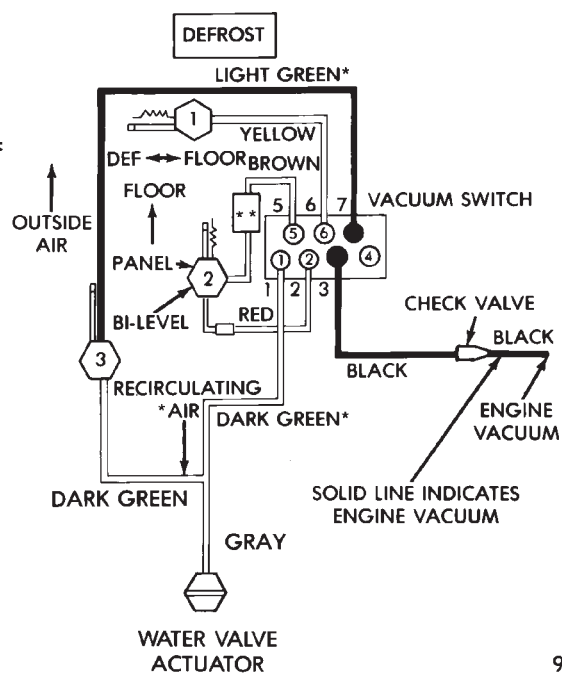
DEFROST

LIGHT GREEN*

YELLOW

DEF ↔ FLOOR

BROWN

FLOOR

OUTSIDE AIR

PANEL

BI-LEVEL

1

2

3

**

5

6

7

5

6

4

1

2

1

2

3

VACUUM SWITCH

RED

CHECK VALVE

BLACK

BLACK

ENGINE VACUUM

RECIRCULATING *AIR

DARK GREEN*

DARK GREEN

SOLID LINE INDICATES ENGINE VACUUM

GRAY

WATER VALVE ACTUATOR

9